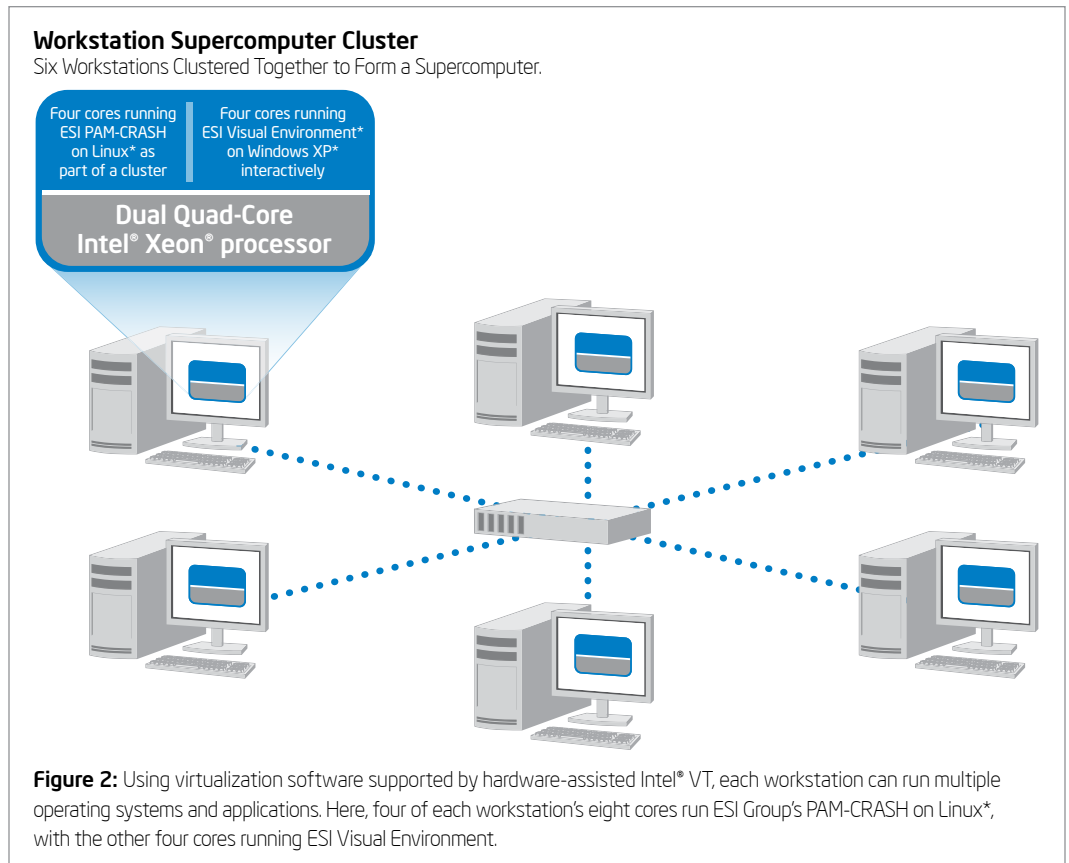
**Workstation Supercomputer Cluster**
Six Workstations Clustered Together to Form a Supercomputer.

Four cores running ESI PAM-CRASH on Linux* as part of a cluster

Four cores running ESI Visual Environment* on Windows XP* interactively

Dual Quad-Core Intel® Xeon® processor

**Figure 2:** Using virtualization software supported by hardware-assisted Intel® VT, each workstation can run multiple operating systems and applications. Here, four of each workstation's eight cores run ESI Group's PAM-CRASH on Linux*, with the other four cores running ESI Visual Environment.